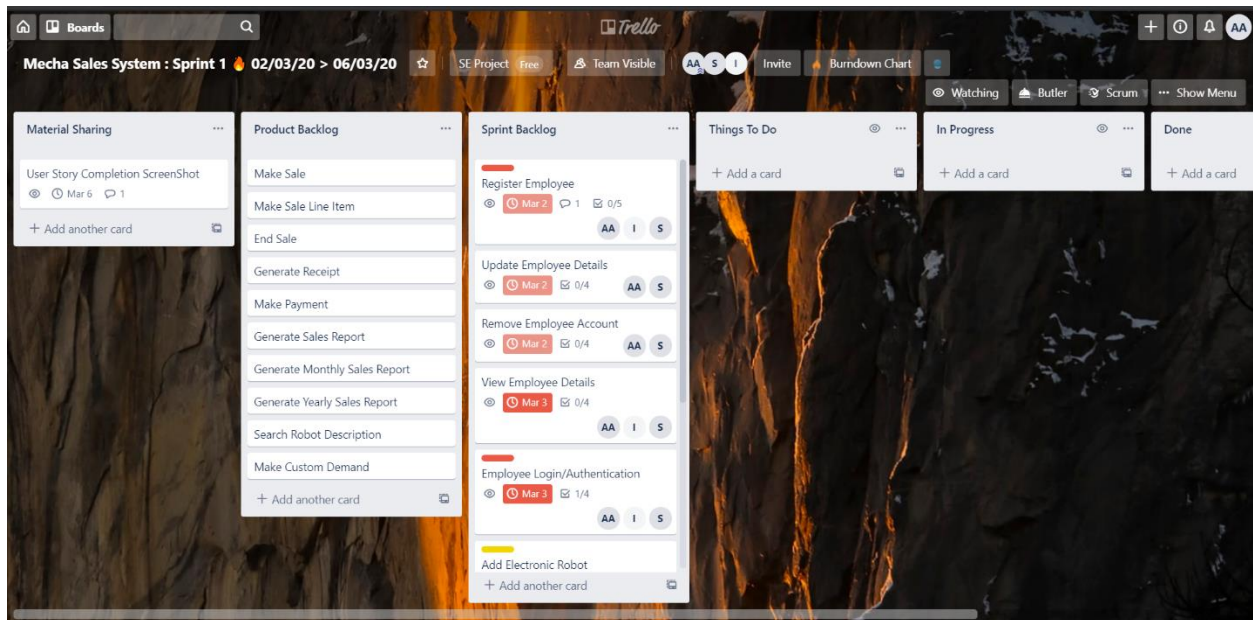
Boards

Trello

AA

Mecha Sales System : Sprint 1 🔥 02/03/20 > 06/03/20

SE Project Free

Team Visible

AA S I

Invite

Burndown Chart

Watching

Butler

Scrum

Show Menu

Material Sharing

User Story Completion ScreenShot

Mar 6 1

+ Add another card

Product Backlog

Make Sale

Make Sale Line Item

End Sale

Generate Receipt

Make Payment

Generate Sales Report

Generate Monthly Sales Report

Generate Yearly Sales Report

Search Robot Description

Make Custom Demand

+ Add another card

Sprint Backlog

Register Employee

Mar 2 1 0/5

AA I S

Update Employee Details

Mar 2 0/4 AA S

Remove Employee Account

Mar 2 0/4 AA S

View Employee Details

Mar 3 0/4

AA I S

Employee Login/Authentication

Mar 3 1/4

AA I S

Add Electronic Robot

+ Add another card

Things To Do

+ Add a card

In Progress

+ Add a card

Done

+ Add a card